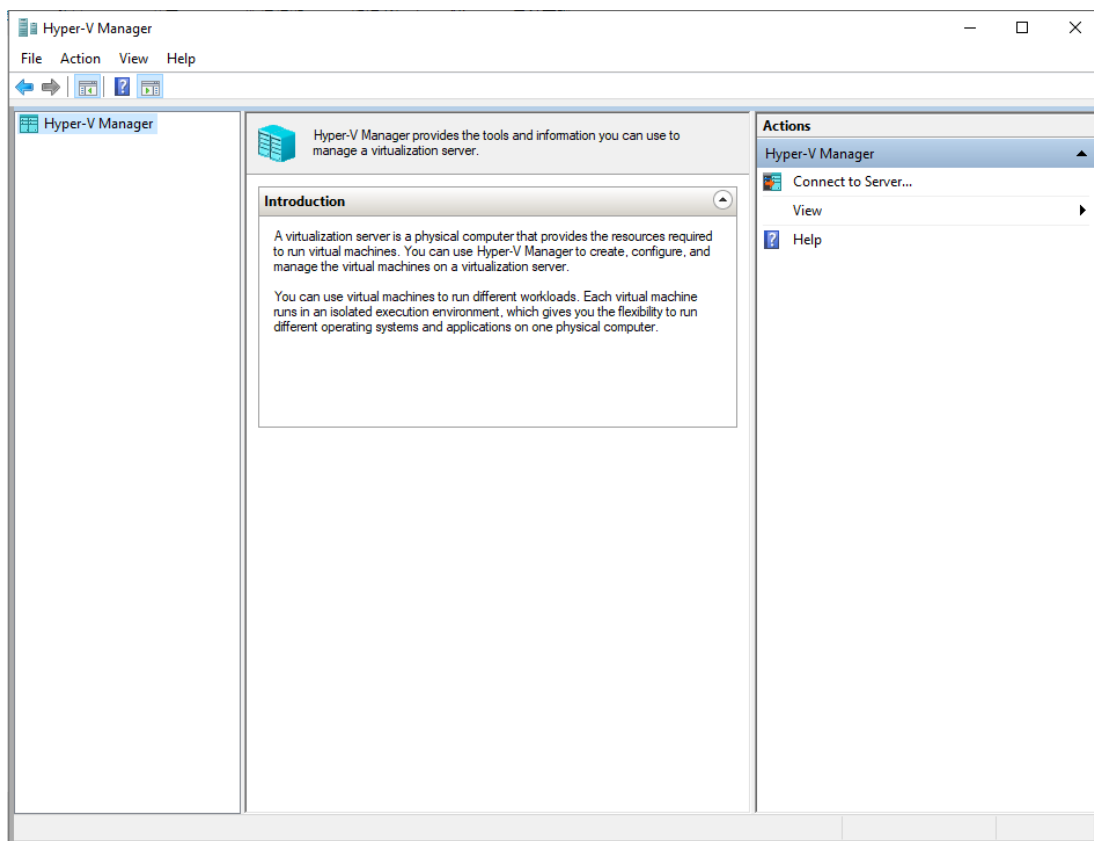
Hyper-V Manager

File Action View Help

Hyper-V Manager

Hyper-V Manager provides the tools and information you can use to manage a virtualization server.

Introduction

A virtualization server is a physical computer that provides the resources required to run virtual machines. You can use Hyper-V Manager to create, configure, and manage the virtual machines on a virtualization server.

You can use virtual machines to run different workloads. Each virtual machine runs in an isolated execution environment, which gives you the flexibility to run different operating systems and applications on one physical computer.

Actions

Hyper-V Manager

Connect to Server...

View

Help